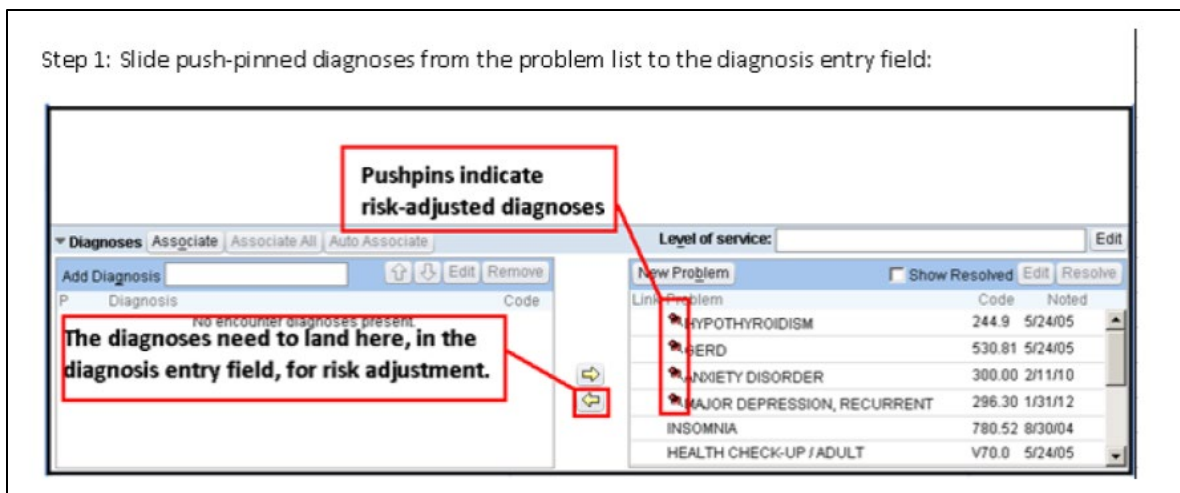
Step 1: Slide push-pinned diagnoses from the problem list to the diagnosis entry field:

Pushpins indicate risk-adjusted diagnoses

Diagnoses Associate Associate All Auto Associate

Level of service: Edit

Add Diagnosis Edit Remove

P Diagnosis Code

No encounter diagnoses present.

The diagnoses need to land here, in the diagnosis entry field, for risk adjustment.

New Problem Show Resolved Edit Resolve

Link Problem Code Noted

| Problem | Code | Noted |
|---|---|---|
| HYPOTHYROIDISM | 244.9 | 5/24/05 |
| GERD | 530.81 | 5/24/05 |
| ANXIETY DISORDER | 300.00 | 2/11/10 |
| MAJOR DEPRESSION, RECURRENT | 296.30 | 1/31/12 |
| INSOMNIA | 780.52 | 8/30/04 |
| HEALTH CHECK-UP / ADULT | V70.0 | 5/24/05 |